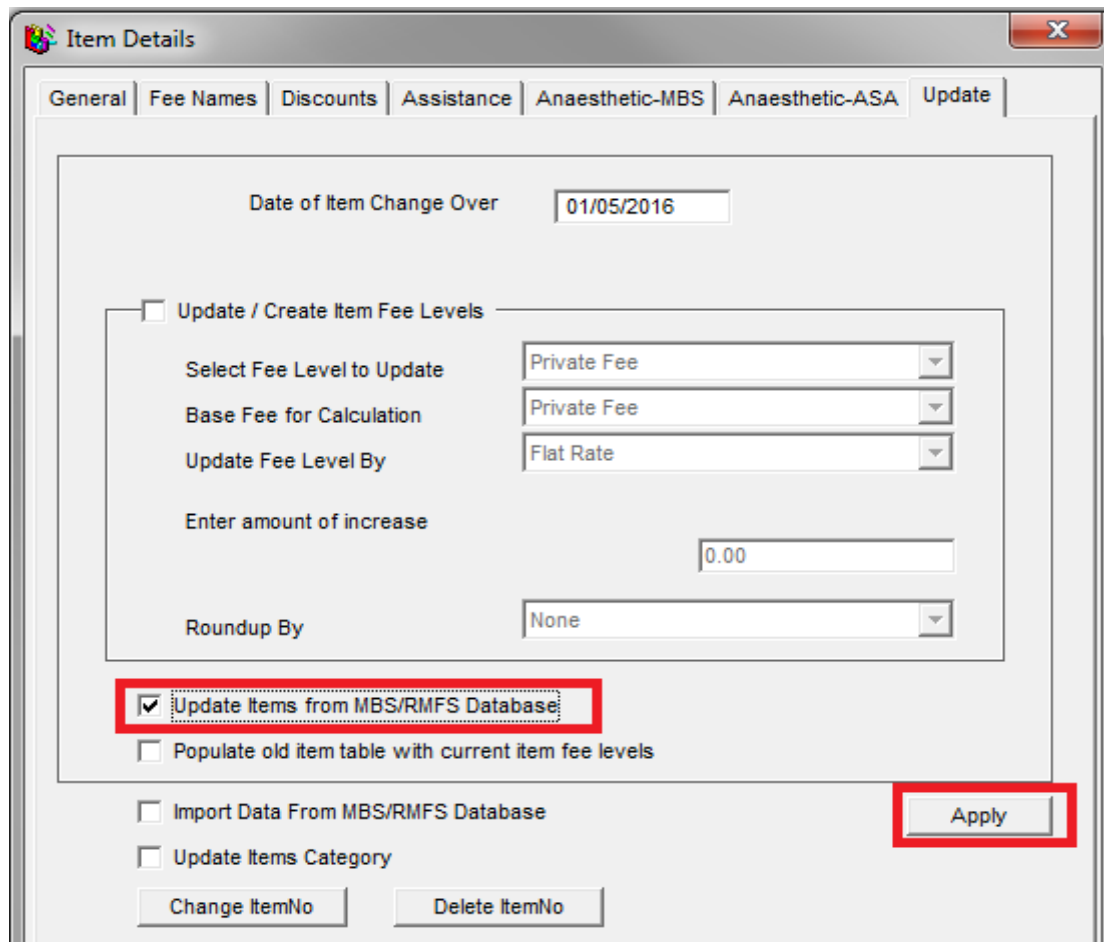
Item Details

X

General | Fee Names | Discounts | Assistance | Anaesthetic-MBS | Anaesthetic-ASA | Update

Date of Item Change Over 01/05/2016

Update / Create Item Fee Levels

Select Fee Level to Update Private Fee

Base Fee for Calculation Private Fee

Update Fee Level By Flat Rate

Enter amount of increase

0.00

Roundup By None

Update Items from MBS/RMFS Database

Populate old item table with current item fee levels

Import Data From MBS/RMFS Database

Apply

Update Items Category

Change ItemNo

Delete ItemNo